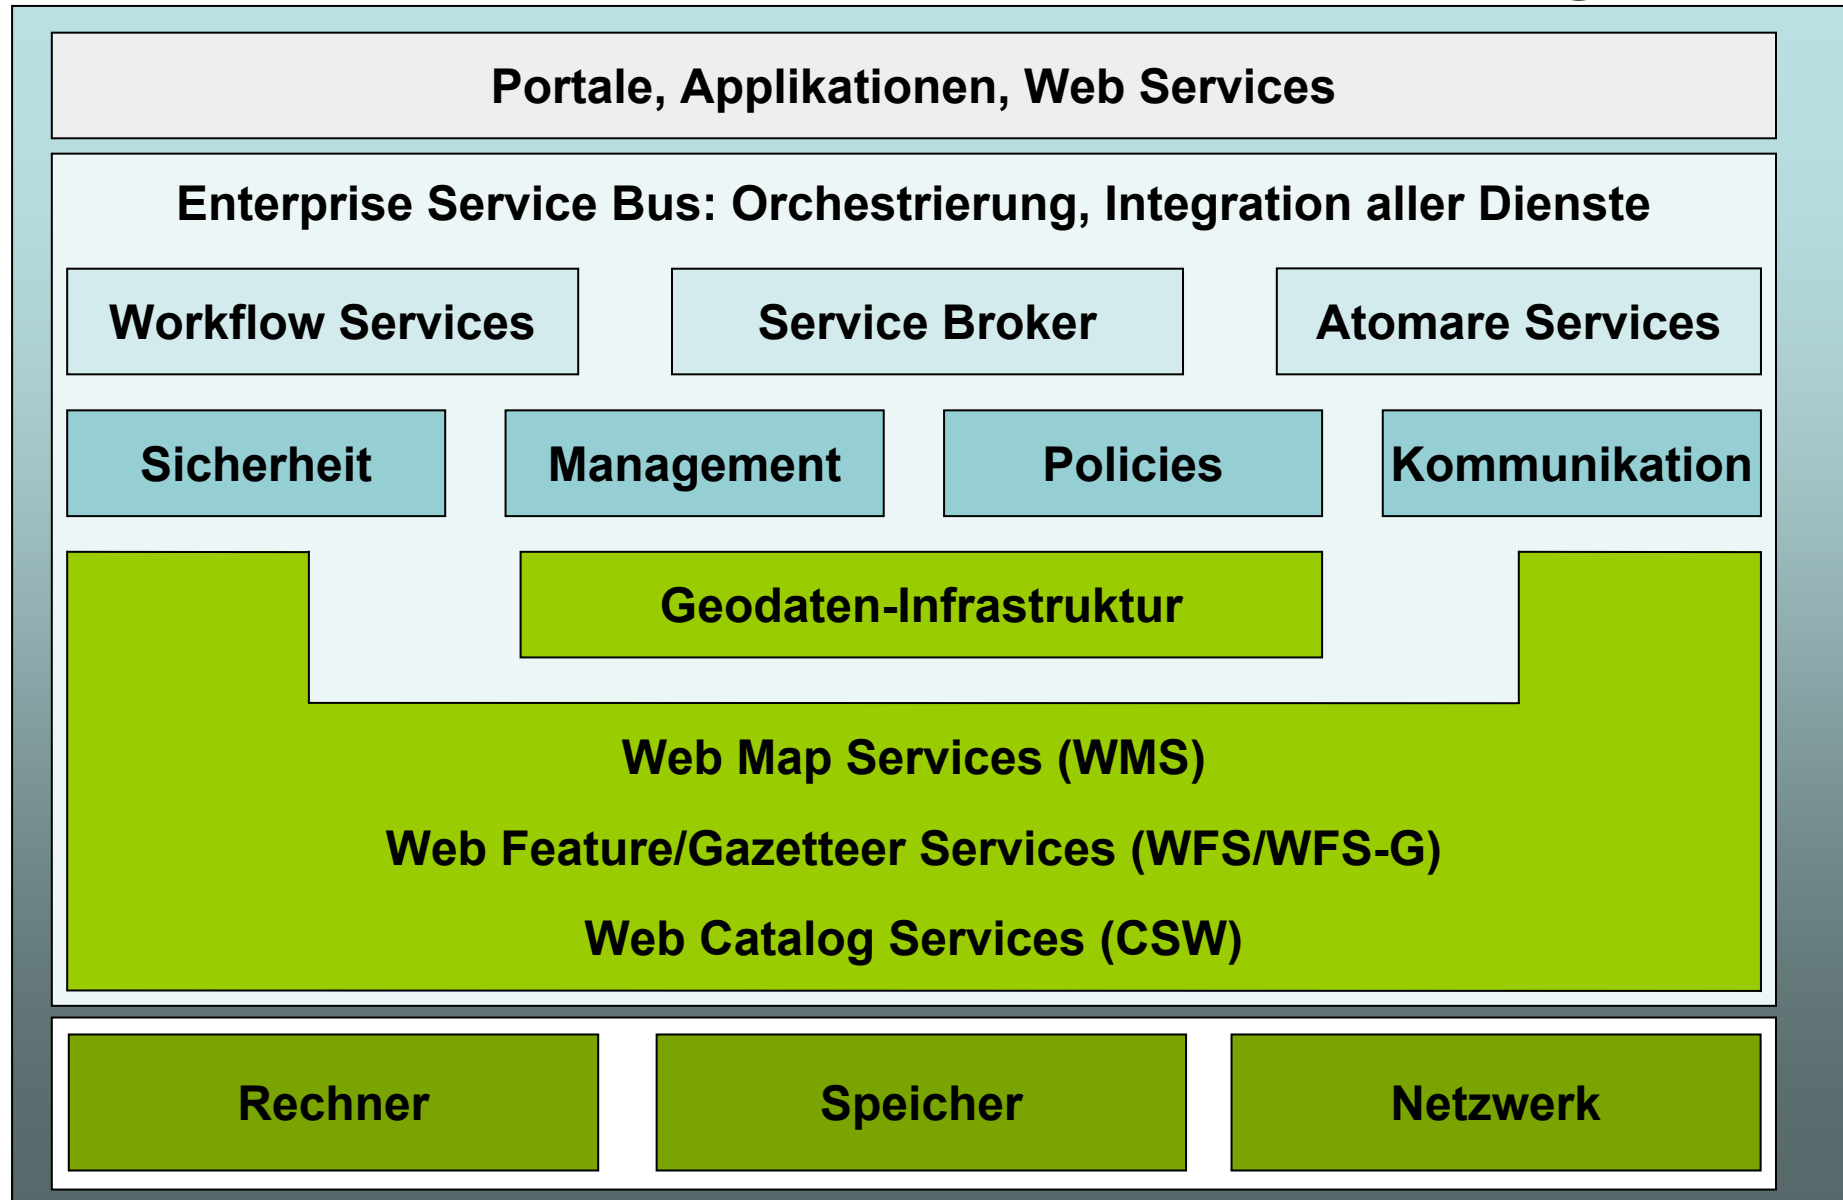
Portale, Applikationen, Web Services

Enterprise Service Bus: Orchestrierung, Integration aller Dienste

Workflow Services

Service Broker

Atomare Services

Sicherheit

Management

Policies

Kommunikation

Geodaten-Infrastruktur

Web Map Services (WMS)

Web Feature/Gazetteer Services (WFS/WFS-G)

Web Catalog Services (CSW)

Rechner

Speicher

Netzwerk